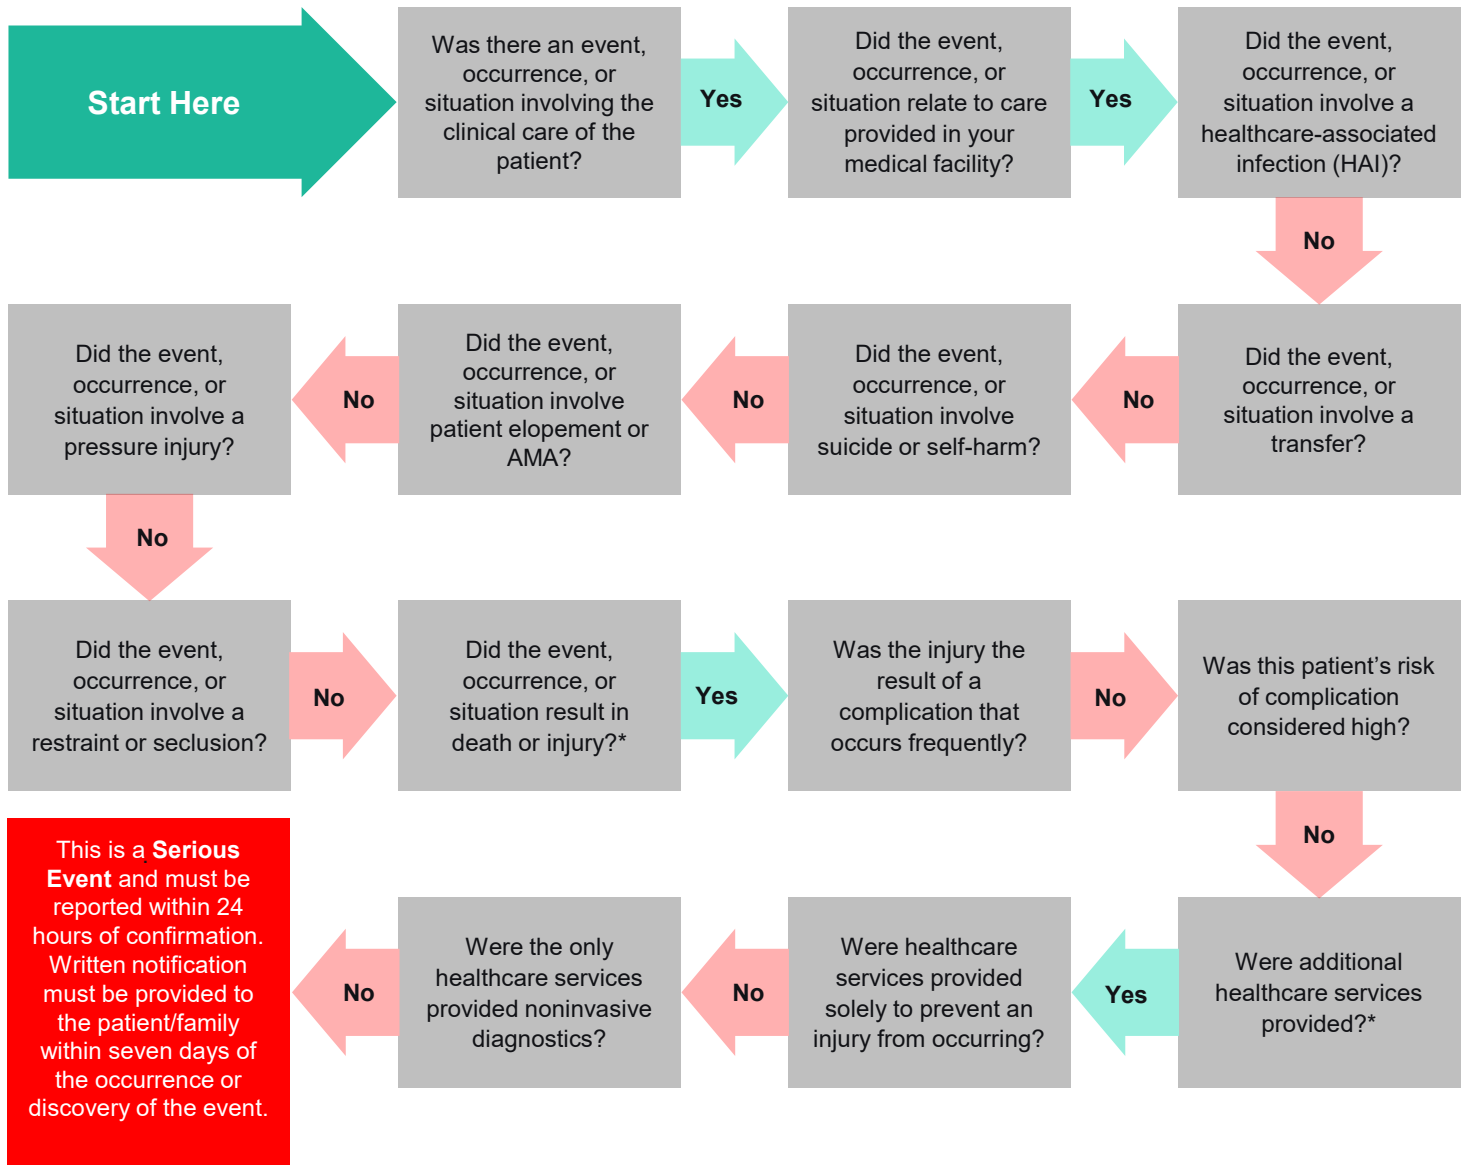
Start Here

Was there an event, occurrence, or situation involving the clinical care of the patient?

Yes

Did the event, occurrence, or situation relate to care provided in your medical facility?

Yes

Did the event, occurrence, or situation involve a healthcare-associated infection (HAI)?

No

Did the event, occurrence, or situation involve a transfer?

No

Did the event, occurrence, or situation involve suicide or self-harm?

No

Did the event, occurrence, or situation involve patient elopement or AMA?

No

Did the event, occurrence, or situation involve a pressure injury?

No

Did the event, occurrence, or situation involve a restraint or seclusion?

No

Did the event, occurrence, or situation result in death or injury?*

Yes

Was the injury the result of a complication that occurs frequently?

No

Was this patient's risk of complication considered high?

No

Were additional healthcare services provided?*

Yes

Were healthcare services provided solely to prevent an injury from occurring?

No

Were the only healthcare services provided noninvasive diagnostics?

No

This is a **Serious Event** and must be reported within 24 hours of confirmation. Written notification must be provided to the patient/family within seven days of the occurrence or discovery of the event.